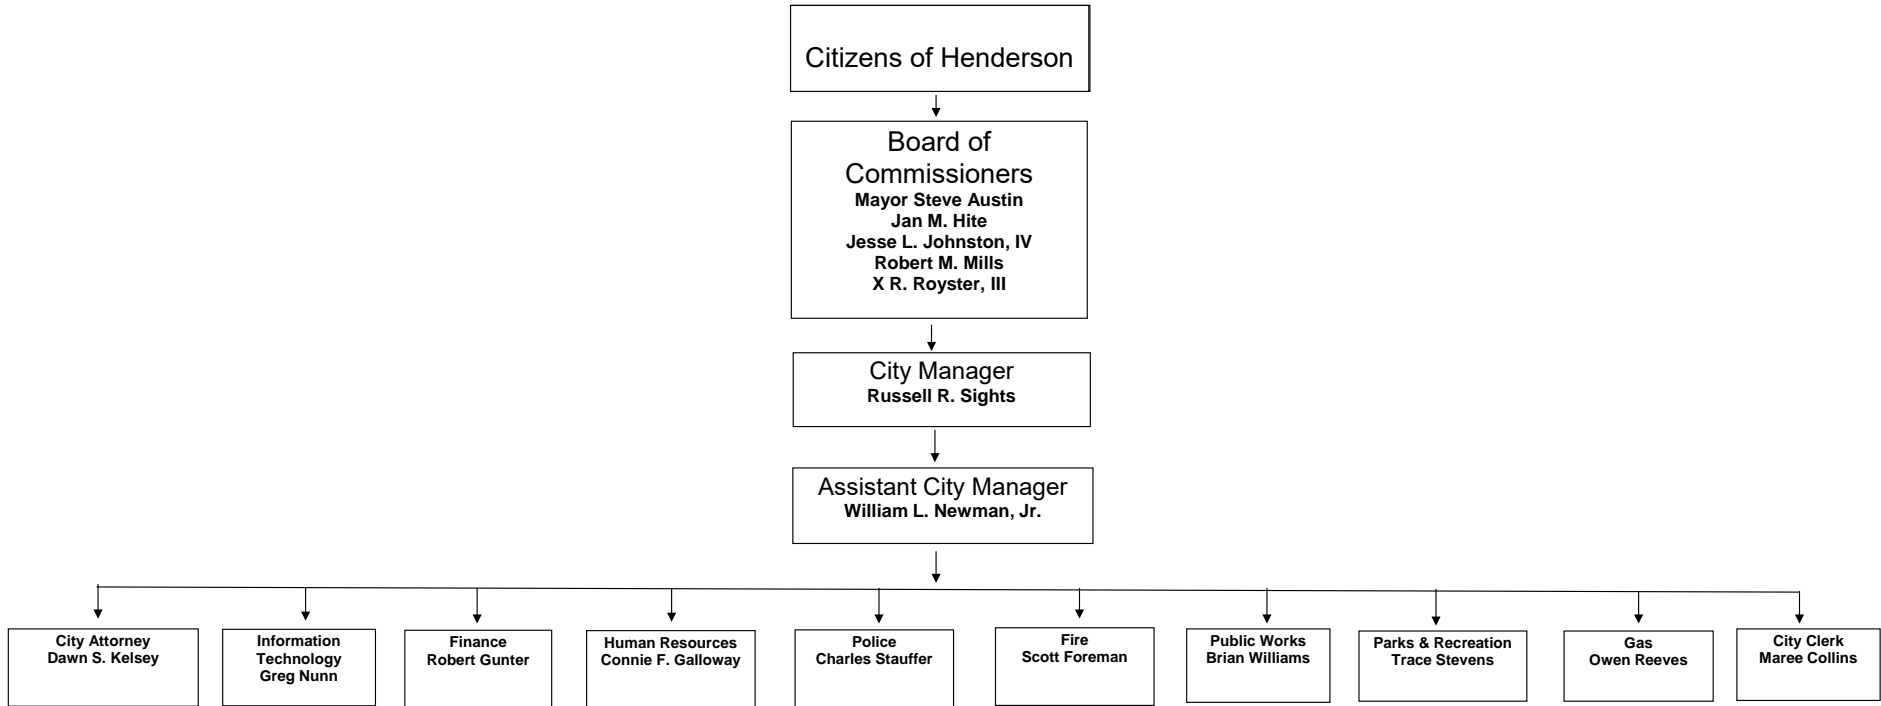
Citizens of Henderson

Board of Commissioners
Mayor Steve Austin
Jan M. Hite
Jesse L. Johnston, IV
Robert M. Mills
X R. Royster, III

City Manager
Russell R. Sights

Assistant City Manager
William L. Newman, Jr.

City Attorney
Dawn S. Kelsey

Information Technology
Greg Nunn

Finance
Robert Gunter

Human Resources
Connie F. Galloway

Police
Charles Stauffer

Fire
Scott Foreman

Public Works
Brian Williams

Parks & Recreation
Trace Stevens

Gas
Owen Reeves

City Clerk
Maree Collins